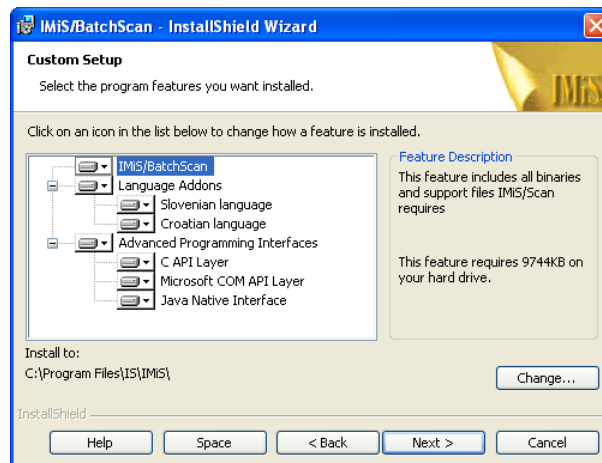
IMiS/BatchScan - InstallShield Wizard

Custom Setup

Select the program features you want installed.

IMiS

Click on an icon in the list below to change how a feature is installed.

IMiS/BatchScan
Language Addons
Slovenian language
Croatian language
Advanced Programming Interfaces
C API Layer
Microsoft COM API Layer
Java Native Interface

Feature Description

This feature includes all binaries and support files IMiS/Scan requires

This feature requires 9744KB on your hard drive.

Install to:

C:\Program Files\IS\IMiS\

Change...

InstallShield

Help Space < Back Next > Cancel